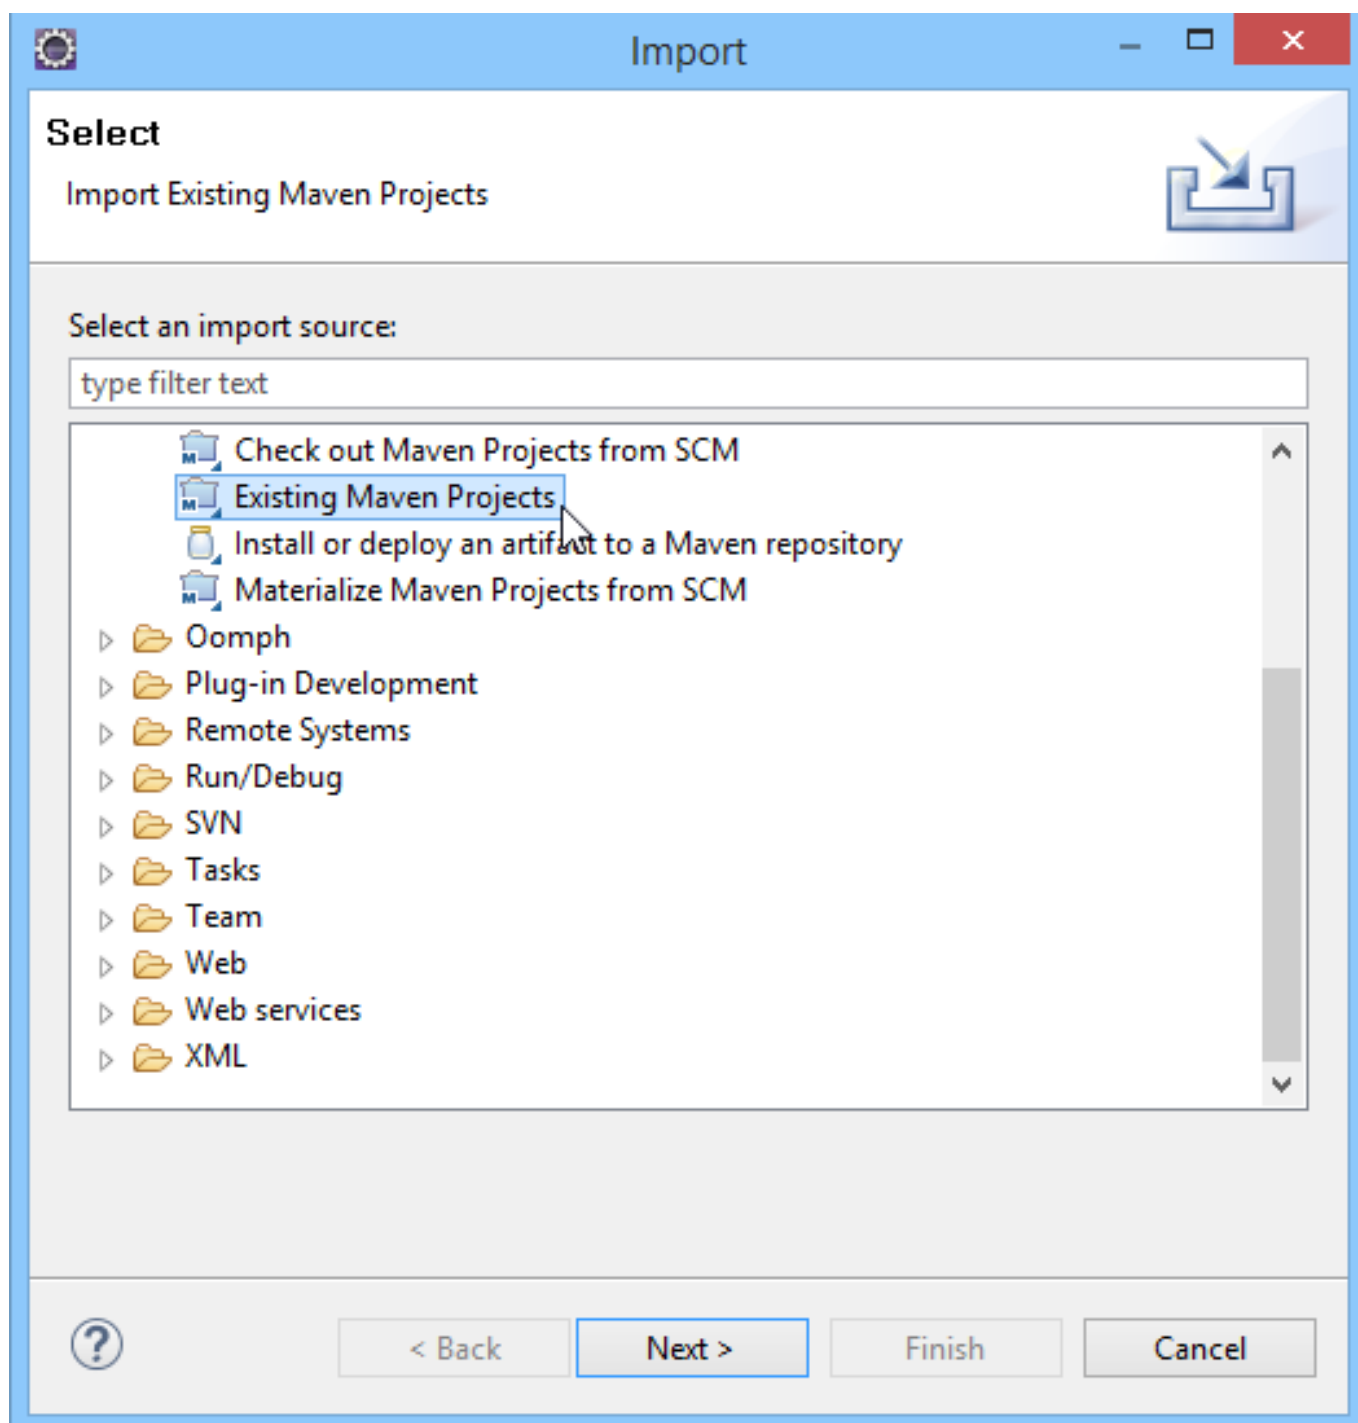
Import

Select

Import Existing Maven Projects

Select an import source:

type filter text

Check out Maven Projects from SCM
Existing Maven Projects
Install or deploy an artifact to a Maven repository
Materialize Maven Projects from SCM
Oomph
Plug-in Development
Remote Systems
Run/Debug
SVN
Tasks
Team
Web
Web services
XML

< Back
Next >
Finish
Cancel